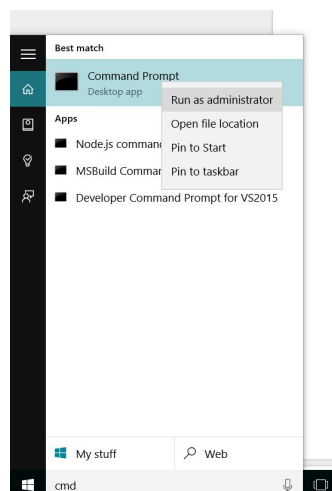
Best match

Command Prompt
Desktop app

Run as administrator
Open file location
Pin to Start
Pin to taskbar

Apps

Node.js commanc
MSBuild Commar
Developer Command Prompt for VS2015

My stuff
Web

cmd